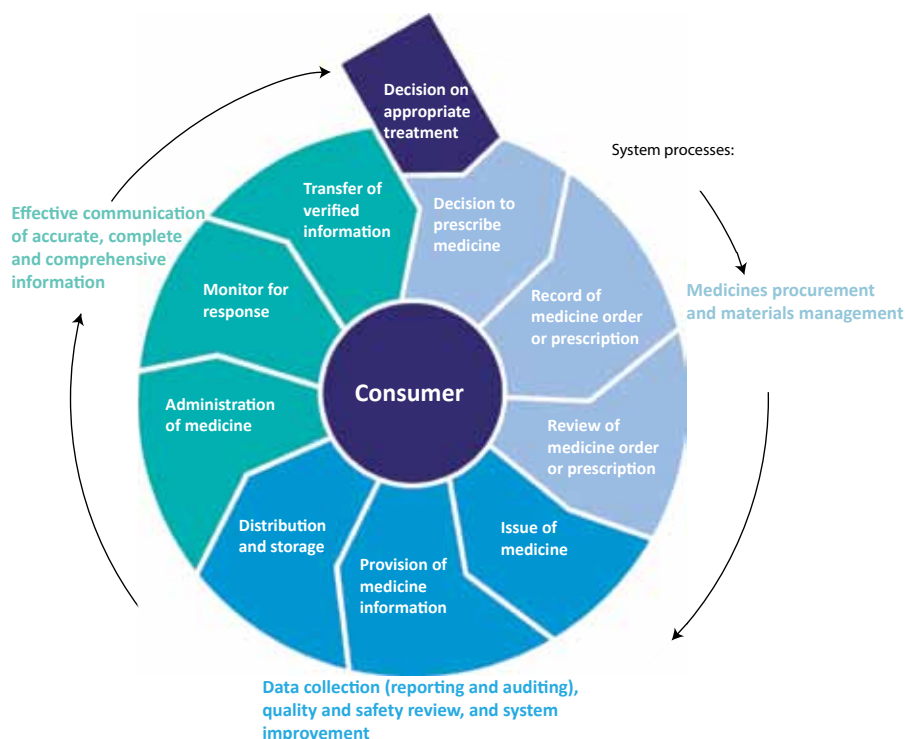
Decision on appropriate treatment

System processes:

Decision to prescribe medicine

Record of medicine order or prescription

Medicines procurement and materials management

Review of medicine order or prescription

Issue of medicine

Provision of medicine information

Distribution and storage

Administration of medicine

Monitor for response

Transfer of verified information

Effective communication of accurate, complete and comprehensive information

Consumer

Data collection (reporting and auditing), quality and safety review, and system improvement